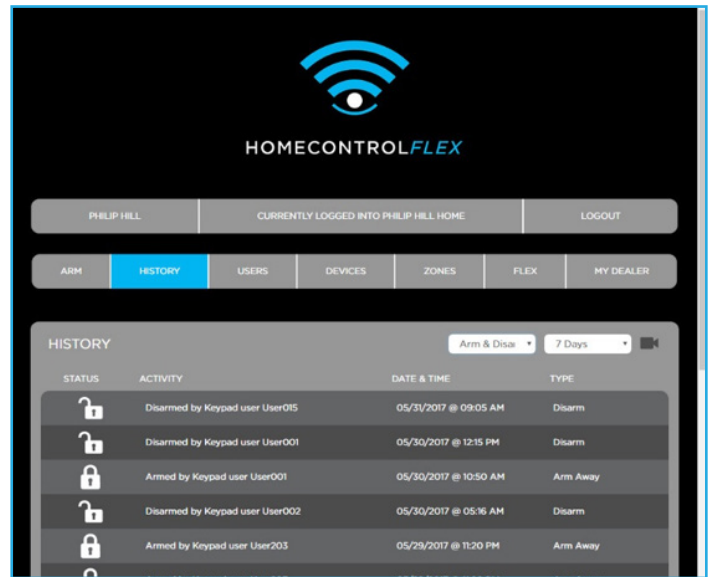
HOMECONTROLFLEX

PHILIP HILL | CURRENTLY LOGGED INTO PHILIP HILL HOME | LOGOUT

ARM | HISTORY | USERS | DEVICES | ZONES | FLEX | MY DEALER

HISTORY

Arm & Disar

7 Days

| STATUS | ACTIVITY | DATE & TIME | TYPE |
|---|---|---|---|
| | Disarmed by Keypad user User015 | 05/31/2017 @ 09:05 AM | Disarm |
| | Disarmed by Keypad user User001 | 05/30/2017 @ 12:15 PM | Disarm |
| | Armed by Keypad user User001 | 05/30/2017 @ 10:50 AM | Arm Away |
| | Disarmed by Keypad user User002 | 05/30/2017 @ 05:16 AM | Disarm |
| | Armed by Keypad user User203 | 05/29/2017 @ 11:20 PM | Arm Away |
| | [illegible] | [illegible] | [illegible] |